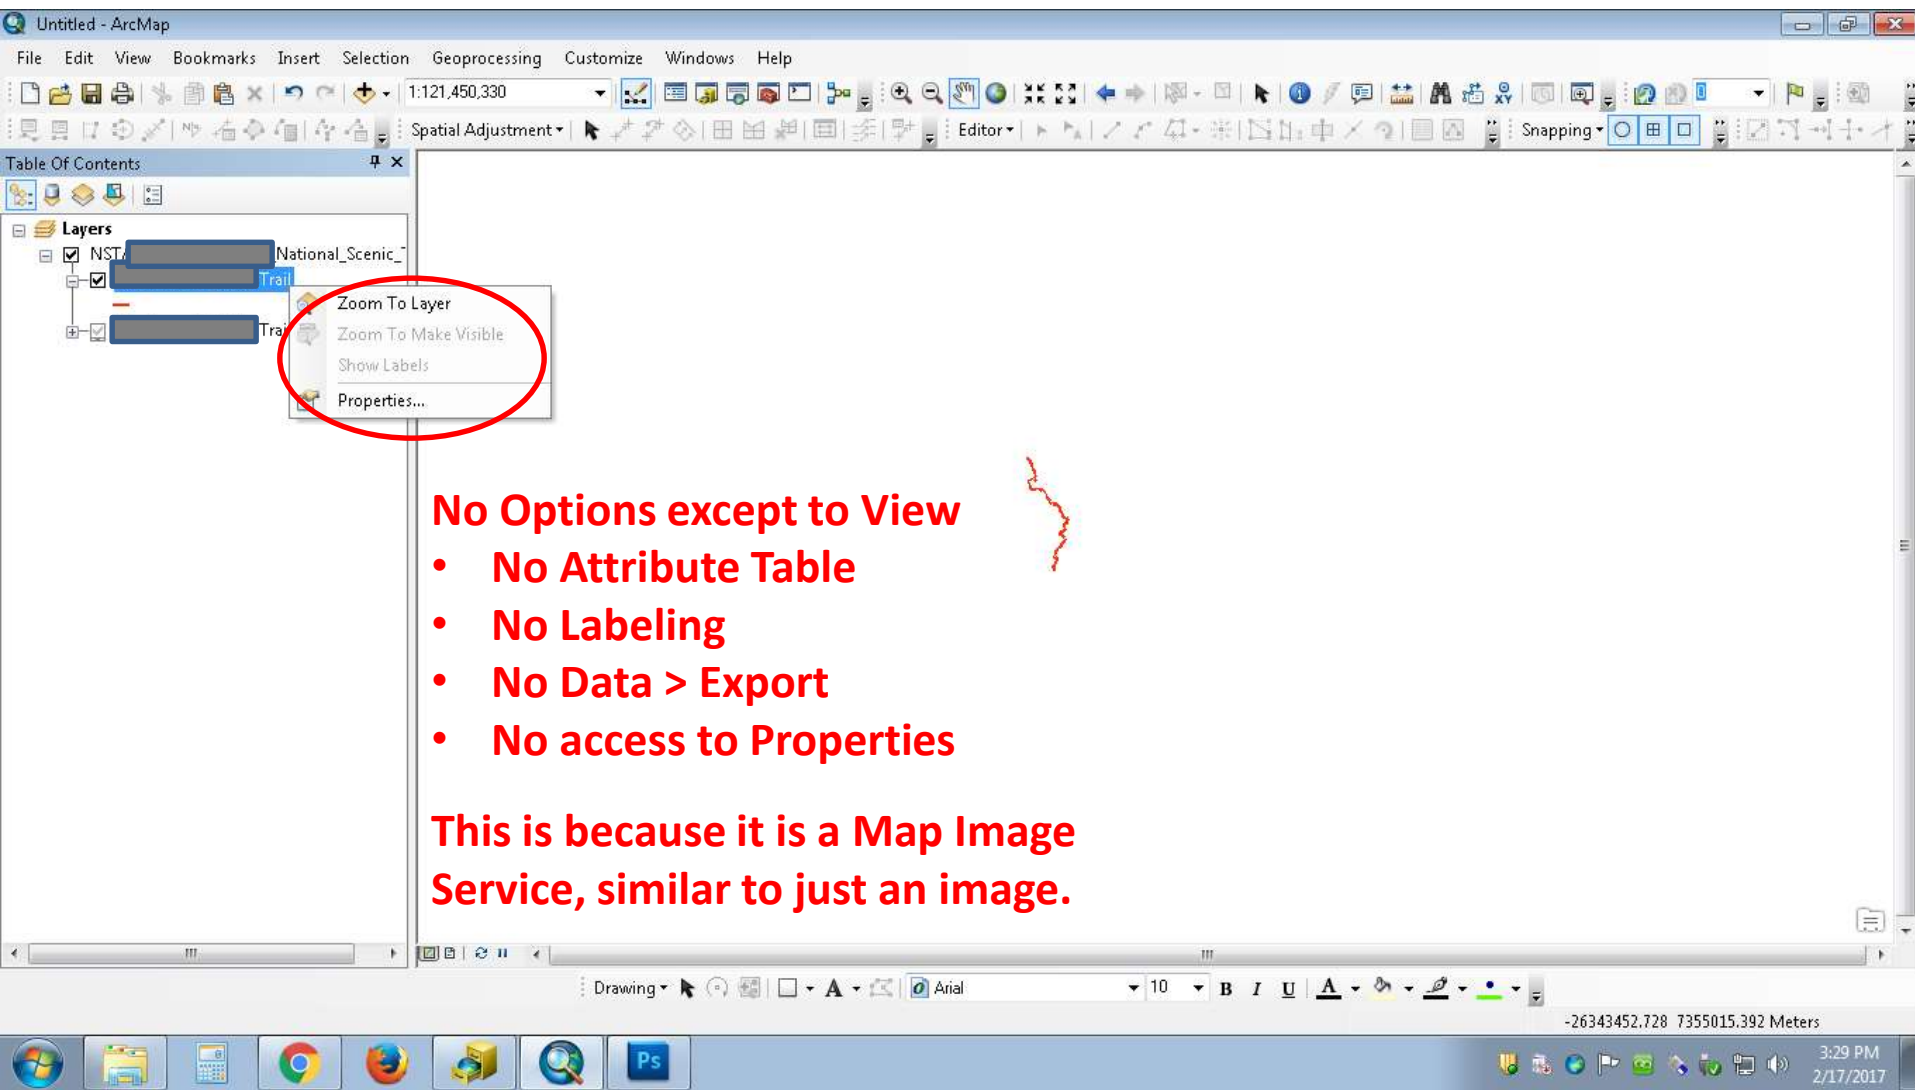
Untitled - ArcMap

File Edit View Bookmarks Insert Selection Geoprocessing Customize Windows Help

1:121,450,330

Spatial Adjustment Editor Snapping

Table Of Contents

Layers

NST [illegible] National_Scenic_

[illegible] Trail

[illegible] Trai

Zoom To Layer
Zoom To Make Visible
Show Labels
Properties...

No Options except to View
• No Attribute Table
• No Labeling
• No Data > Export
• No access to Properties

This is because it is a Map Image Service, similar to just an image.

Drawing Arial 10 B I U

-26343452.728 7355015.392 Meters

Ps

3:29 PM
2/17/2017